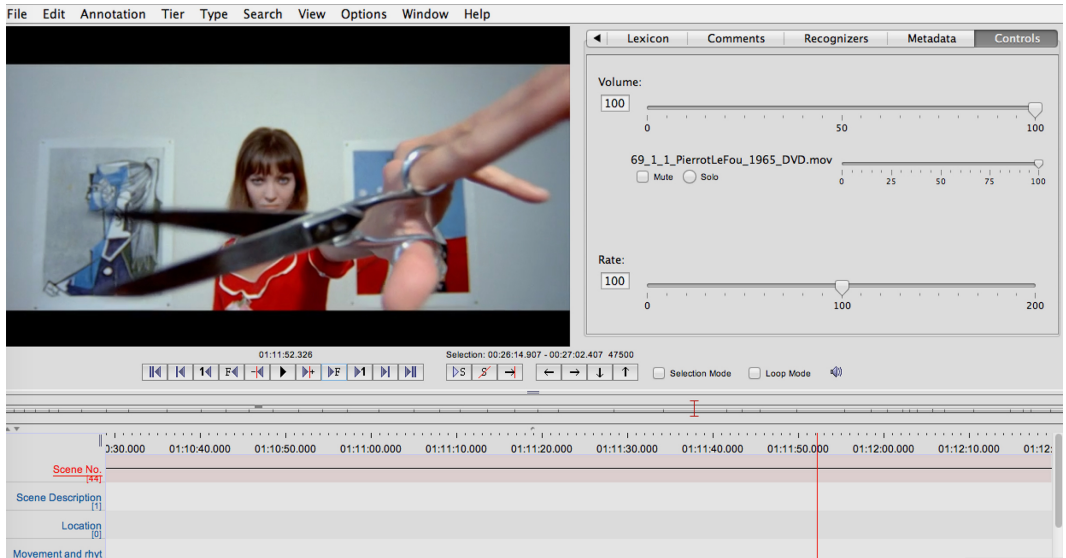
File Edit Annotation Tier Type Search View Options Window Help

Lexicon Comments Recognizers Metadata Controls

Volume:
100
0 50 100

69_1_1_PierrotLeFou_1965_DVD.mov
Mute Solo
0 25 50 75 100

Rate:
100
0 100 200

01:11:52.326
Selection: 00:26:14.907 - 00:27:02.407 47500

Selection Mode Loop Mode

):30.000 01:10:40.000 01:10:50.000 01:11:00.000 01:11:10.000 01:11:20.000 01:11:30.000 01:11:40.000 01:11:50.000 01:12:00.000 01:12:10.000 01:12:

Scene No.
[44]
Scene Description
[1]
Location
[0]
Movement and rhyt